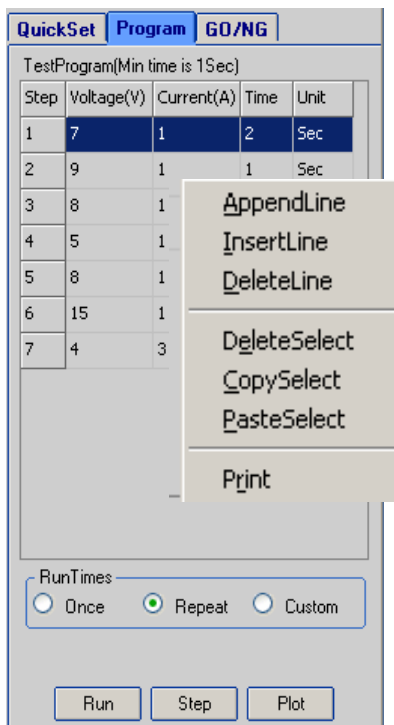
QuickSet Program GO/NG

TestProgram(Min time is 1Sec)

| Step | Voltage(V) | Current(A) | Time | Unit |
|---|---|---|---|---|
| 1 | 7 | 1 | 2 | Sec |
| 2 | 9 | 1 | 1 | Sec |
| 3 | 8 | 1 | | |
| 4 | 5 | 1 | | |
| 5 | 8 | 1 | | |
| 6 | 15 | 1 | | |
| 7 | 4 | 3 | | |

AppendLine
InsertLine
DeleteLine
DeleteSelect
CopySelect
PasteSelect
Print

RunTimes
Once Repeat Custom

Run Step Plot